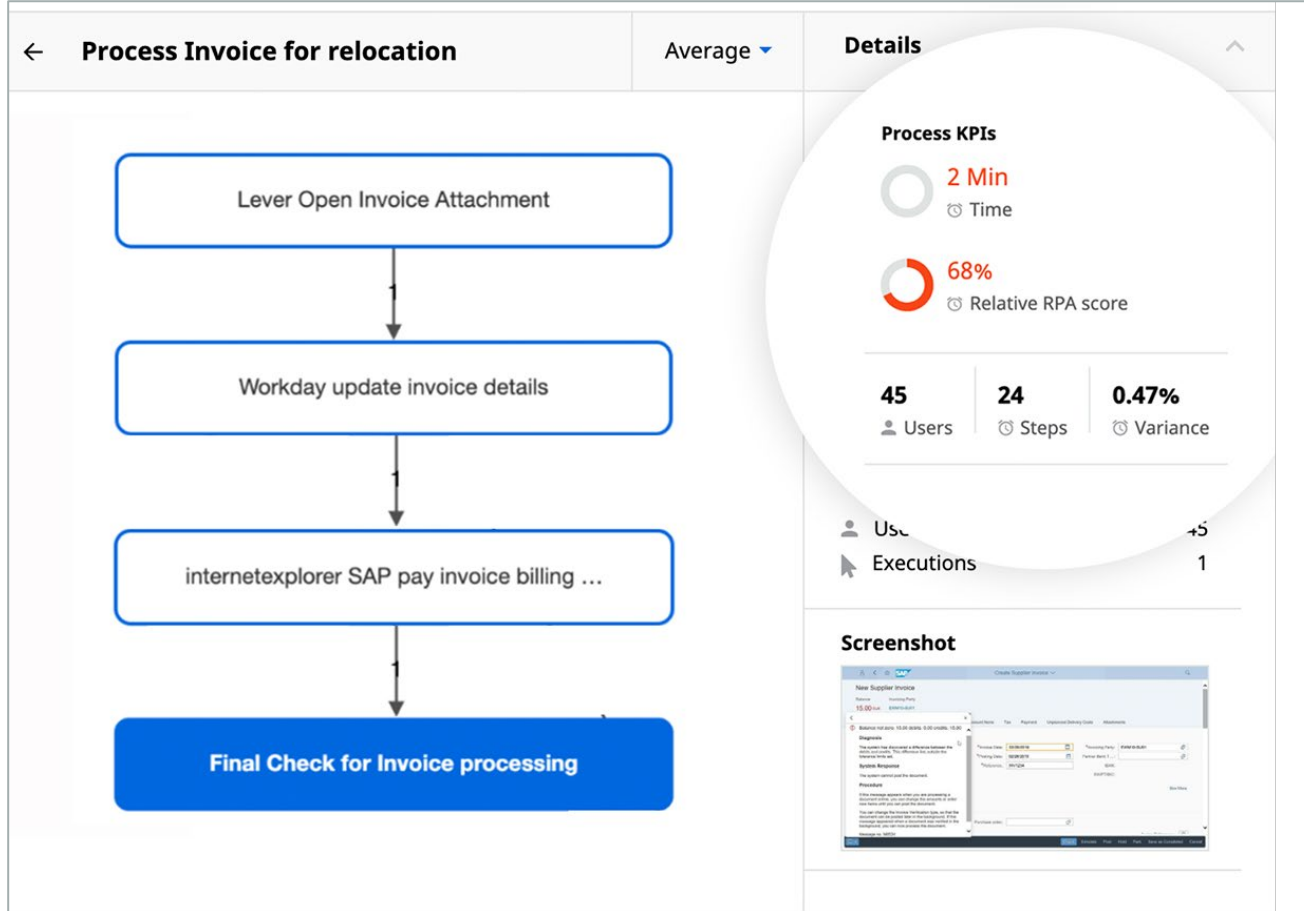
← Process Invoice for relocation

Average

Details

Lever Open Invoice Attachment

1

Workday update invoice details

1

internetexplorer SAP pay invoice billing ...

1

Final Check for Invoice processing

Process KPIs

2 Min
Time

68%
Relative RPA score

45
Users

24
Steps

0.47%
Variance

Us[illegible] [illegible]5

Executions 1

Screenshot

Create Supplier Invoice

New Supplier Invoice

15.00

Diagnosis

System Response

Procedure